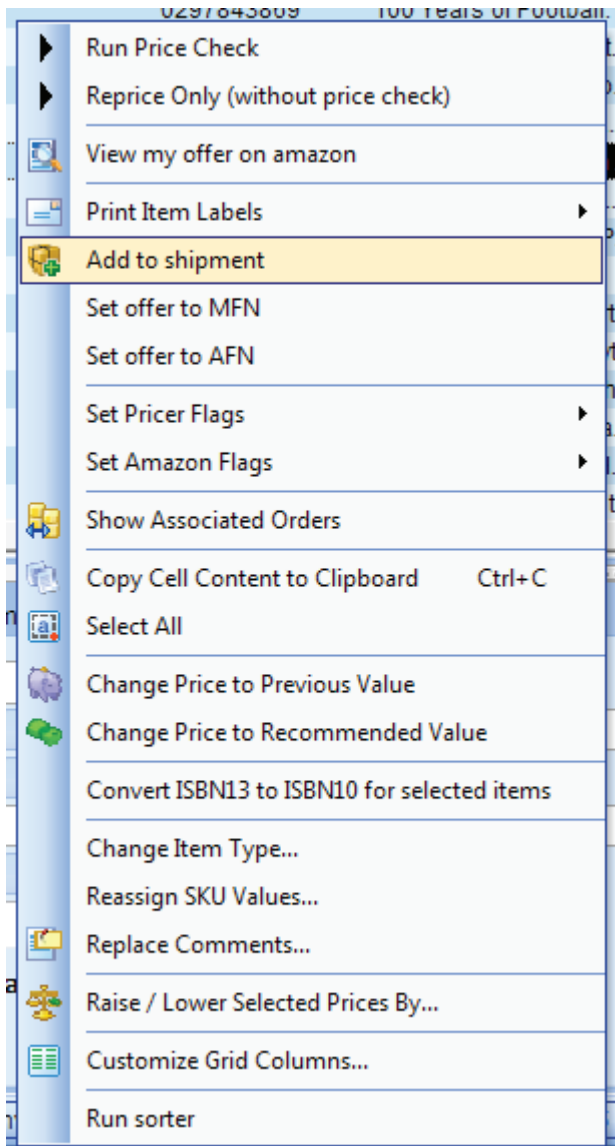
0297843809 100 Years of Football

Run Price Check
Reprice Only (without price check)
View my offer on amazon
Print Item Labels
Add to shipment
Set offer to MFN
Set offer to AFN
Set Pricer Flags
Set Amazon Flags
Show Associated Orders
Copy Cell Content to Clipboard Ctrl+C
Select All
Change Price to Previous Value
Change Price to Recommended Value
Convert ISBN13 to ISBN10 for selected items
Change Item Type...
Reassign SKU Values...
Replace Comments...
Raise / Lower Selected Prices By...
Customize Grid Columns...
Run sorter